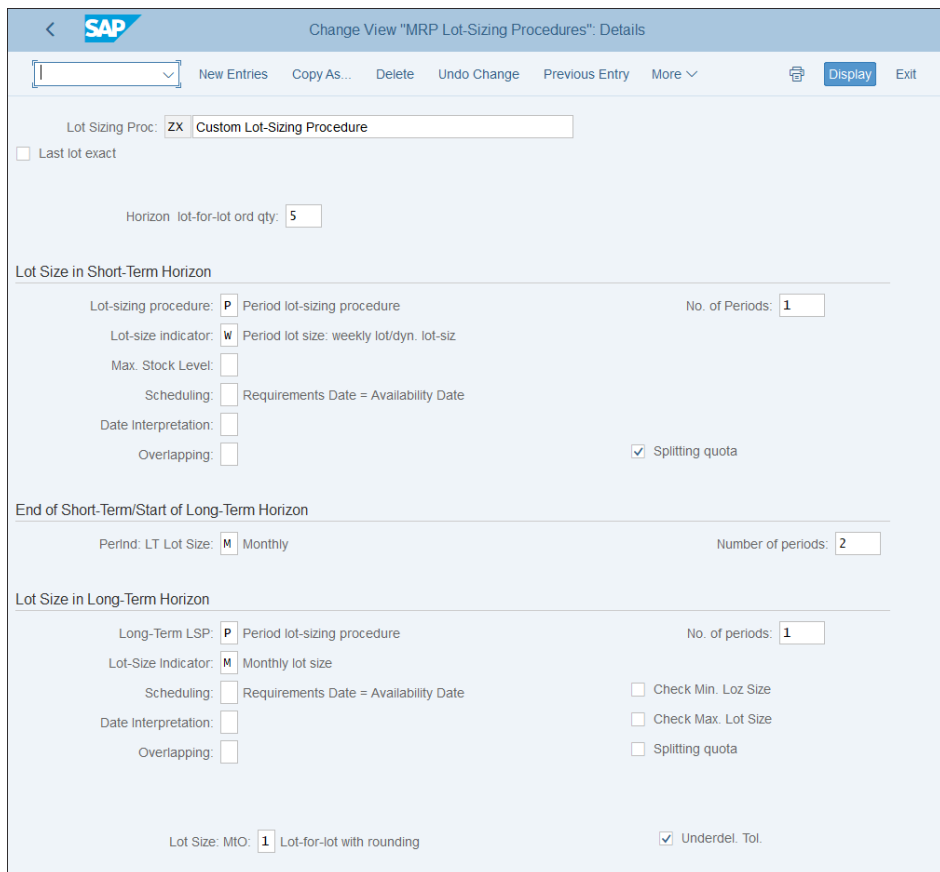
SAP Change View "MRP Lot-Sizing Procedures": Details

New Entries Copy As... Delete Undo Change Previous Entry More Display Exit

Lot Sizing Proc: ZX Custom Lot-Sizing Procedure
Last lot exact

Horizon lot-for-lot ord qty: 5

Lot Size in Short-Term Horizon

Lot-sizing procedure: P Period lot-sizing procedure
No. of Periods: 1
Lot-size indicator: W Period lot size: weekly lot/dyn. lot-siz
Max. Stock Level:
Scheduling: Requirements Date = Availability Date
Date Interpretation:
Overlapping:
Splitting quota

End of Short-Term/Start of Long-Term Horizon

PerInd: LT Lot Size: M Monthly
Number of periods: 2

Lot Size in Long-Term Horizon

Long-Term LSP: P Period lot-sizing procedure
No. of periods: 1
Lot-Size Indicator: M Monthly lot size
Scheduling: Requirements Date = Availability Date
Check Min. Loz Size
Date Interpretation:
Check Max. Lot Size
Overlapping:
Splitting quota

Lot Size: MtO: 1 Lot-for-lot with rounding
Underdel. Tol.